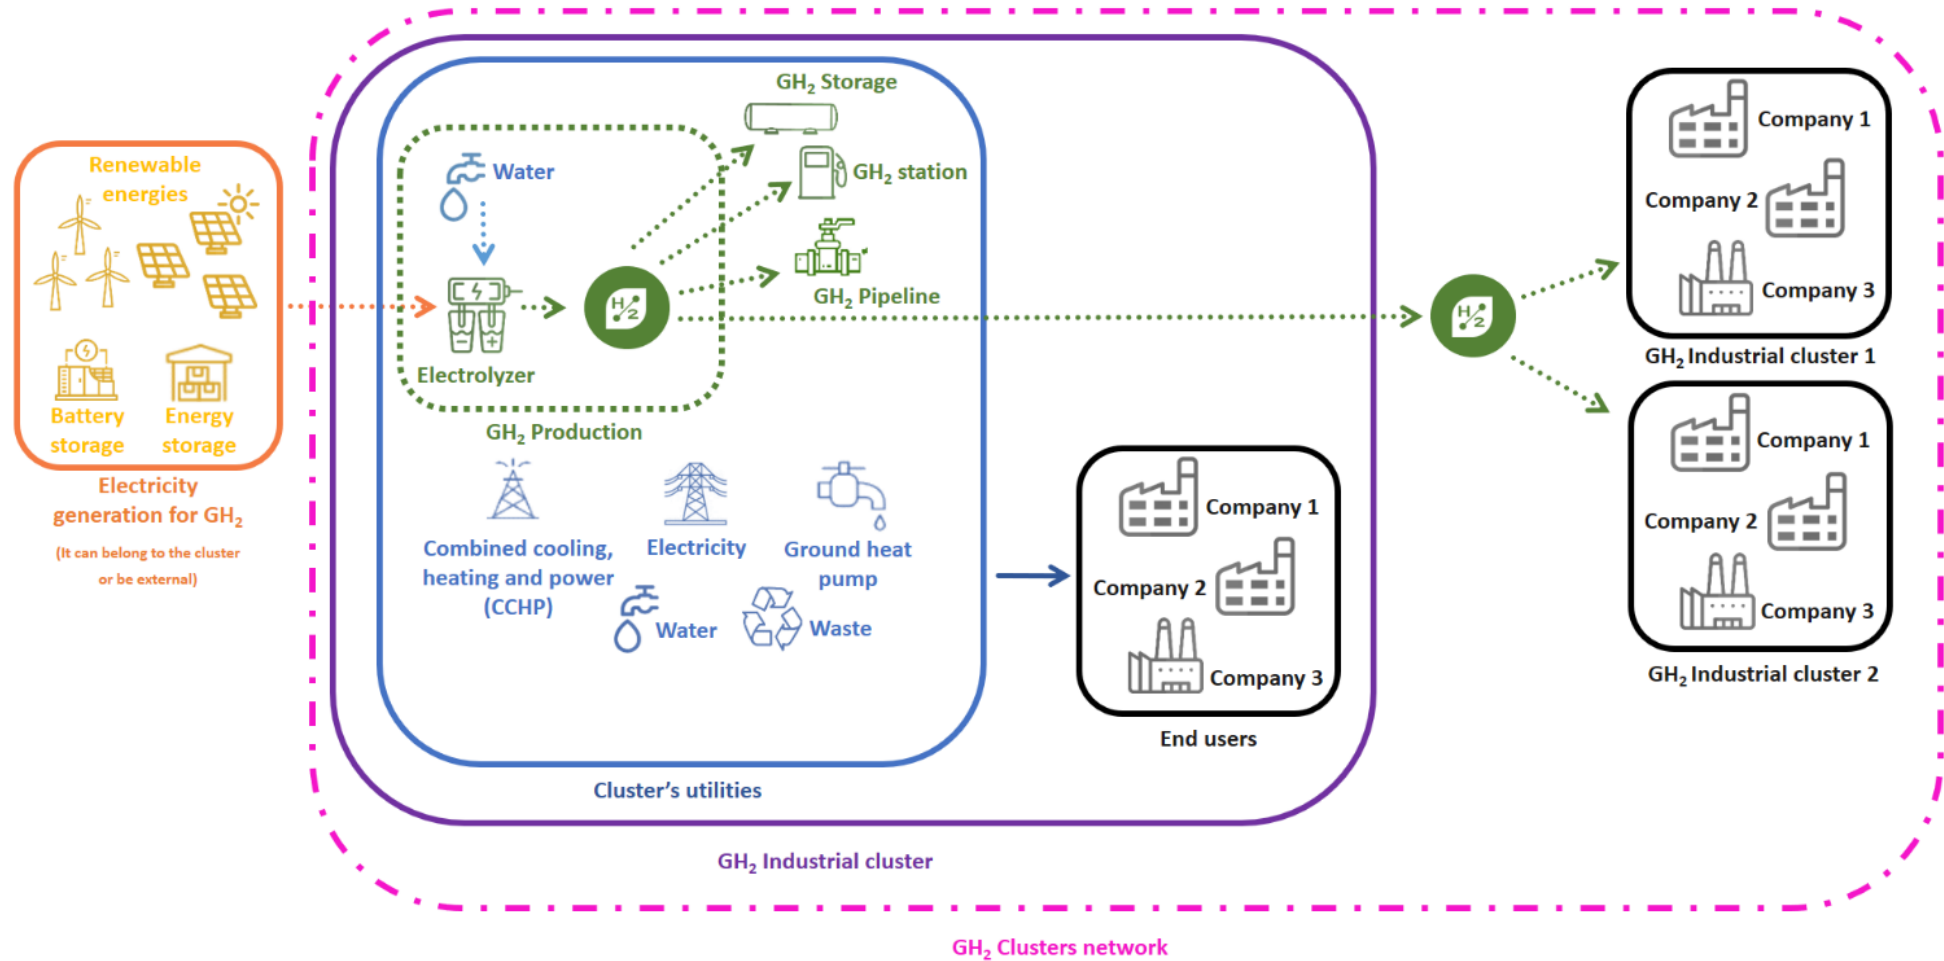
Renewable energies

Battery storage

Energy storage

Electricity generation for $GH_2$

(It can belong to the cluster or be external)

Water

Electrolyzer

$GH_2$ Storage

$GH_2$ station

$GH_2$ Pipeline

$H_2$

$GH_2$ Production

Combined cooling, heating and power (CCHP)

Electricity

Ground heat pump

Water

Waste

Cluster's utilities

Company 1

Company 2

Company 3

End users

$GH_2$ Industrial cluster

$H_2$

Company 1

Company 2

Company 3

$GH_2$ Industrial cluster 1

Company 1

Company 2

Company 3

$GH_2$ Industrial cluster 2

$GH_2$ Clusters network